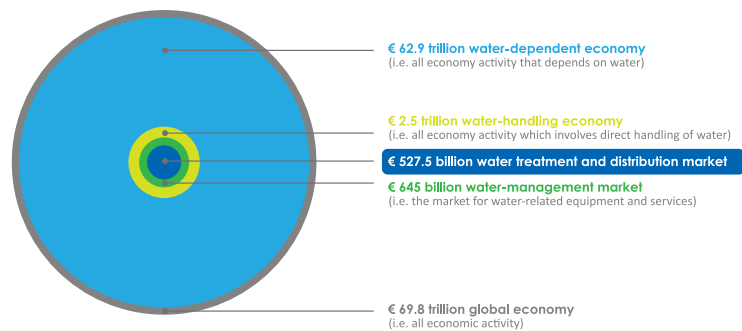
€ 62.9 trillion water-dependent economy
(i.e. all economy activity that depends on water)

€ 2.5 trillion water-handling economy
(i.e. all economy activity which involves direct handling of water)

€ 527.5 billion water treatment and distribution market

€ 645 billion water-management market
(i.e. the market for water-related equipment and services)

€ 69.8 trillion global economy
(i.e. all economic activity)